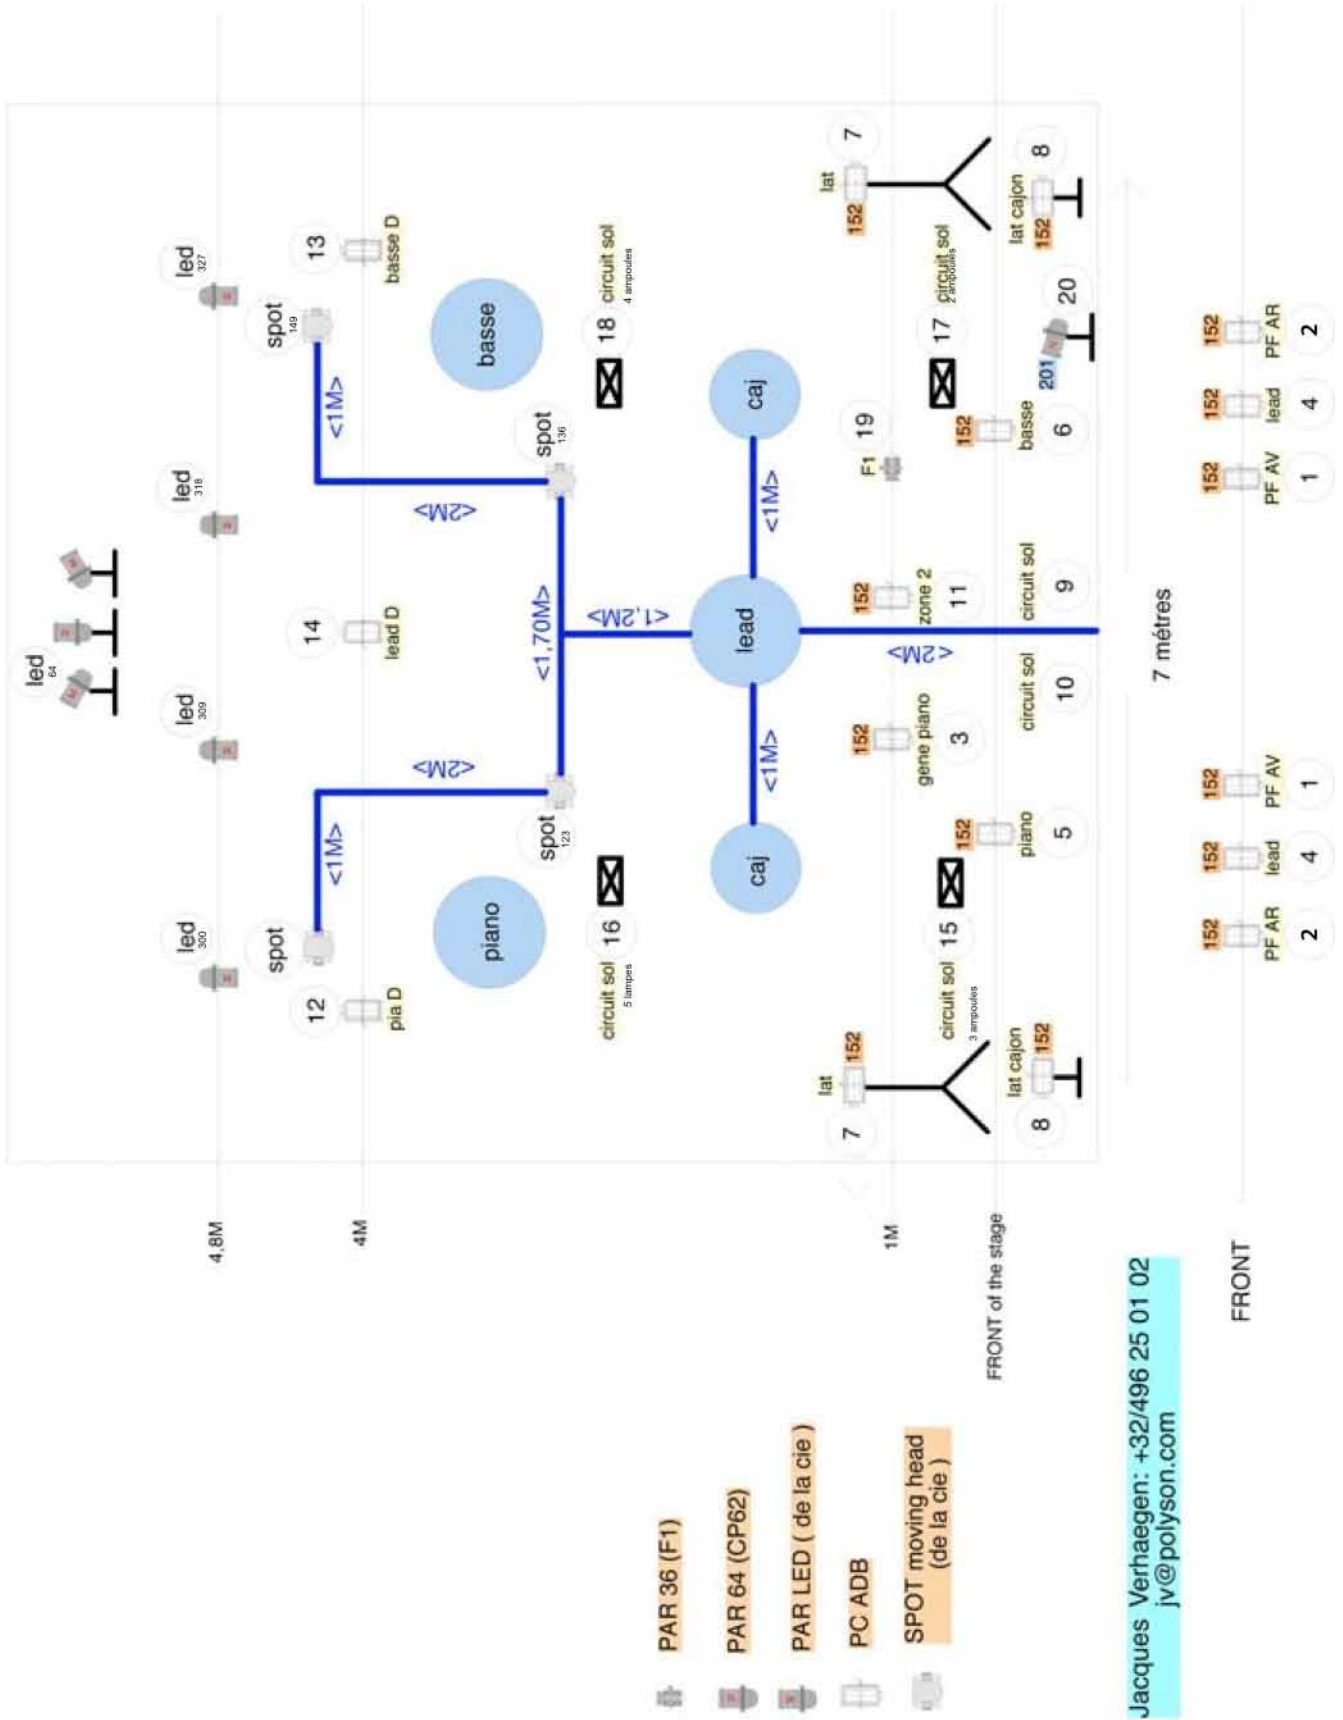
led 327
13
basse D
spot 149
basse
<1M>
18
circuit sol
4 ampoules
lat
152
7
8
lat cajon
152
circuit sol
2 ampoules
17
20
201
spot 136
caj
<2M>
<1M>
19
F1
152
basse
6
PF AR
152
2
152
lead
4
152
PF AV
1
led 318
led 64
14
lead D
<1,70M>
<1,2M>
lead
152
zone 2
11
circuit sol
9
<2M>
7 métres
circuit sol
10
led 309
<2M>
<1M>
152
gene piano
3
152
PF AV
1
spot 123
caj
152
piano
5
152
lead
4
152
PF AR
2
led 300
spot
<1M>
piano
16
circuit sol
5 lampes
15
circuit sol
3 ampoules
12
pia D
lat
152
7
lat cajon
152
8
4,8M
4M
1M
FRONT of the stage
FRONT
PAR 36 (F1)
PAR 64 (CP62)
PAR LED ( de la cie )
PC ADB
SPOT moving head (de la cie )
Jacques Verhaegen: +32/496 25 01 02
jv@polyson.com